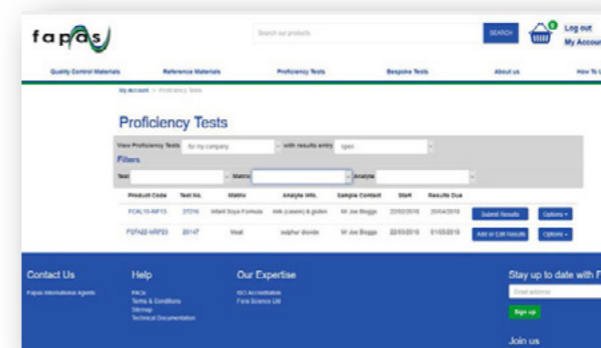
fapas

Search our products

SEARCH

0

Log out
My Accou

Quality Control Materials
Reference Materials
Proficiency Tests
Bespoke Tests
About us
How To

My Account > Proficiency Tests

Proficiency Tests

View Proficiency Tests for my company with results entry open

Filters

Test
Matrix
Analyte

| Product Code | Test No. | Matrix | Analyte Info. | Sample Contact | Start | Results Due | | |
|---|---|---|---|---|---|---|---|---|
| FCAL10-MF15 | 27216 | Infant Soya Formula | milk (casein) & gluten | Mr Joe Bloggs | 22/02/2016 | 20/04/2016 | Submit Results | Options |
| FSPA22-MRF23 | 20147 | Meat | sulphur dioxide | Mr Joe Bloggs | 22/03/2016 | 01/05/2016 | Add or Edit Results | Options |

Contact Us
Fapas International Agents

Help
FAQs
Terms & Conditions
Sitemap
Technical Documentation

Our Expertise
ISO Accreditation
Fera Science Ltd

Stay up to date with F
Email address
Sign up

Join us